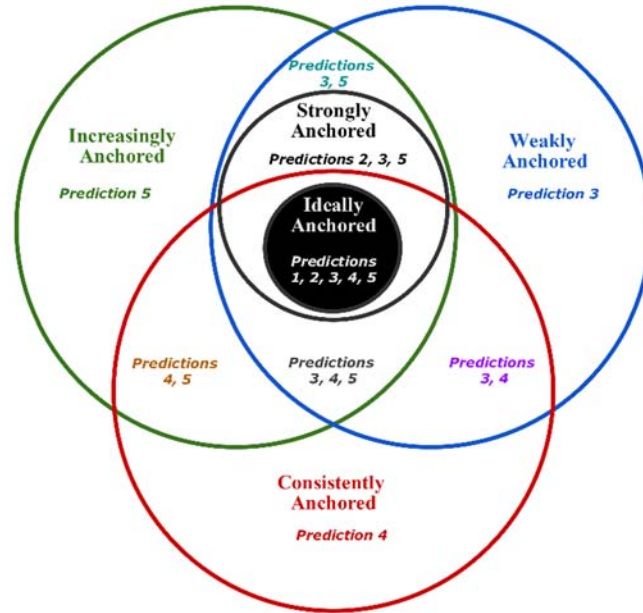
Predictions 3, 5

Increasingly Anchored

Prediction 5

Strongly Anchored

Predictions 2, 3, 5

Weakly Anchored

Prediction 3

Ideally Anchored

Predictions 1, 2, 3, 4, 5

Predictions 4, 5

Predictions 3, 4, 5

Predictions 3, 4

Consistently Anchored

Prediction 4